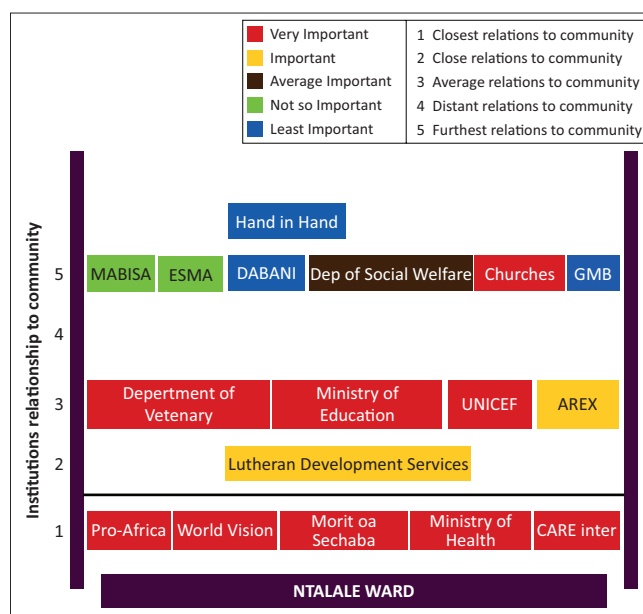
| Very Important | 1 Closest relations to community |
|---|---|
| Important | 2 Close relations to community |
| Average Important | 3 Average relations to community |
| Not so Important | 4 Distant relations to community |
| Least Important | 5 Furthest relations to community |

Institutions relationship to community

Hand in Hand

5 MABISA ESMA DABANI Dep of Social Welfare Churches GMB

4

3 Department of Vetenary Ministry of Education UNICEF AREX

2 Lutheran Development Services

1 Pro-Africa World Vision Morit oa Sechaba Ministry of Health CARE inter

NTALALE WARD